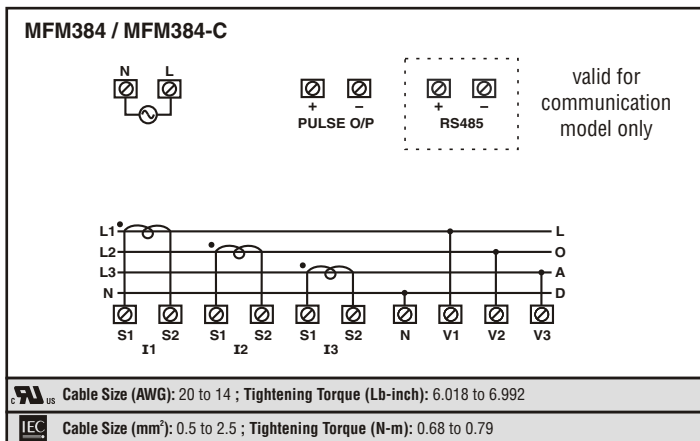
MFM384 / MFM384-C

N L

+ –
PULSE O/P

+ –
RS485

valid for communication model only

L1
L2
L3
N

L
O
A
D

S1 S2
I1
S1 S2
I2
S1 S2
I3
N V1 V2 V3

c US Cable Size (AWG): 20 to 14 ; Tightening Torque (Lb-inch): 6.018 to 6.992

IEC Cable Size (mm$^2$): 0.5 to 2.5 ; Tightening Torque (N-m): 0.68 to 0.79